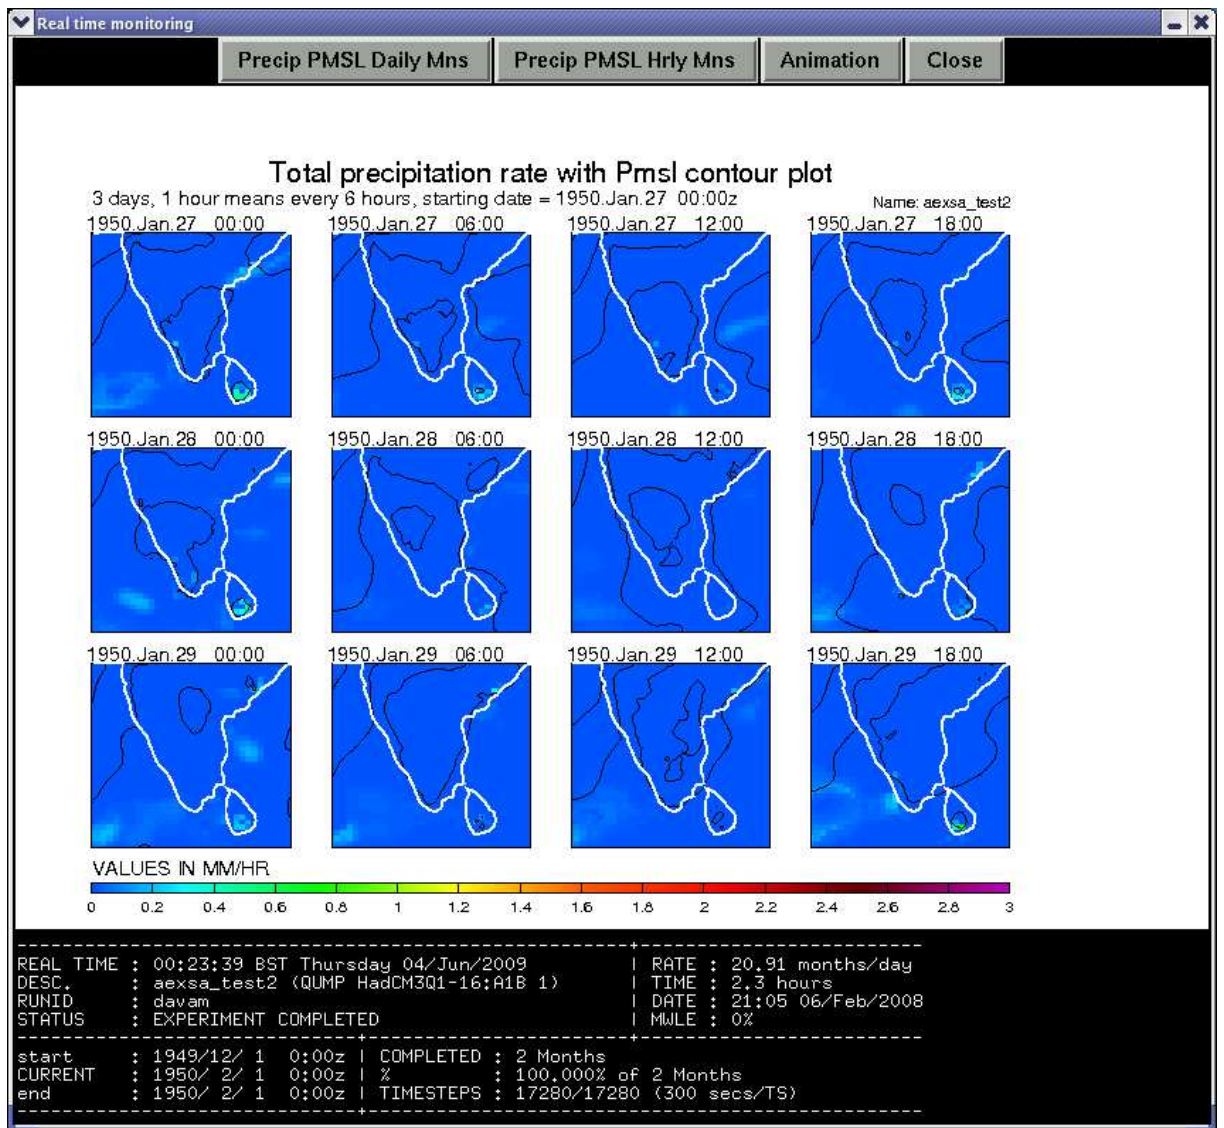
Real time monitoring

Precip PMSL Daily Mns | Precip PMSL Hrly Mns | Animation | Close

Total precipitation rate with Pmsl contour plot
3 days, 1 hour means every 6 hours, starting date = 1950.Jan.27 00:00z
Name: aexsa_test2

1950.Jan.27 00:00
1950.Jan.27 06:00
1950.Jan.27 12:00
1950.Jan.27 18:00
1950.Jan.28 00:00
1950.Jan.28 06:00
1950.Jan.28 12:00
1950.Jan.28 18:00
1950.Jan.29 00:00
1950.Jan.29 06:00
1950.Jan.29 12:00
1950.Jan.29 18:00

VALUES IN MM/HR
0 0.2 0.4 0.6 0.8 1 1.2 1.4 1.6 1.8 2 2.2 2.4 2.6 2.8 3

REAL TIME : 00:23:39 BST Thursday 04/Jun/2009 | RATE : 20.91 months/day
DESC. : aexsa_test2 (QUMP HadCM3Q1-16:A1B 1) | TIME : 2.3 hours
RUNID : davam | DATE : 21:05 06/Feb/2008
STATUS : EXPERIMENT COMPLETED | MWLE : 0%

start : 1949/12/ 1 0:00z | COMPLETED : 2 Months
CURRENT : 1950/ 2/ 1 0:00z | % : 100.000% of 2 Months
end : 1950/ 2/ 1 0:00z | TIMESTEPS : 17280/17280 (300 secs/TS)